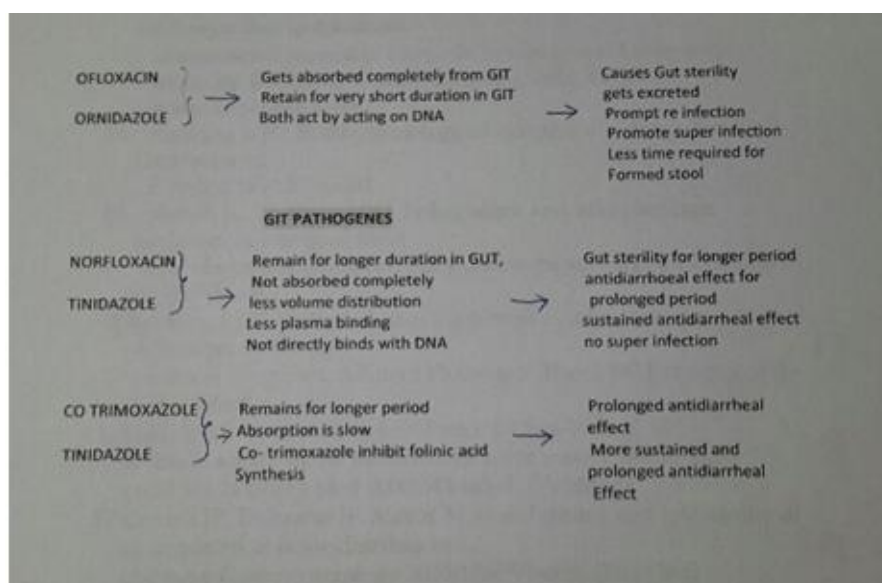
OFLOXACIN
ORNIDAZOLE

Gets absorbed completely from GIT
Retain for very short duration in GIT
Both act by acting on DNA

Causes Gut sterility
gets excreted
Prompt re infection
Promote super infection
Less time required for
Formed stool

GIT PATHOGENES

NORFLOXACIN
TINIDAZOLE

Remain for longer duration in GUT,
Not absorbed completely
less volume distribution
Less plasma binding
Not directly binds with DNA

Gut sterility for longer period
antidiarrhoeal effect for
prolonged period
sustained antidiarrheal effect
no super infection

CO TRIMOXAZOLE
TINIDAZOLE

Remains for longer period
Absorption is slow
Co- trimoxazole inhibit folinic acid
Synthesis

Prolonged antidiarrheal
effect
More sustained and
prolonged antidiarrheal
Effect